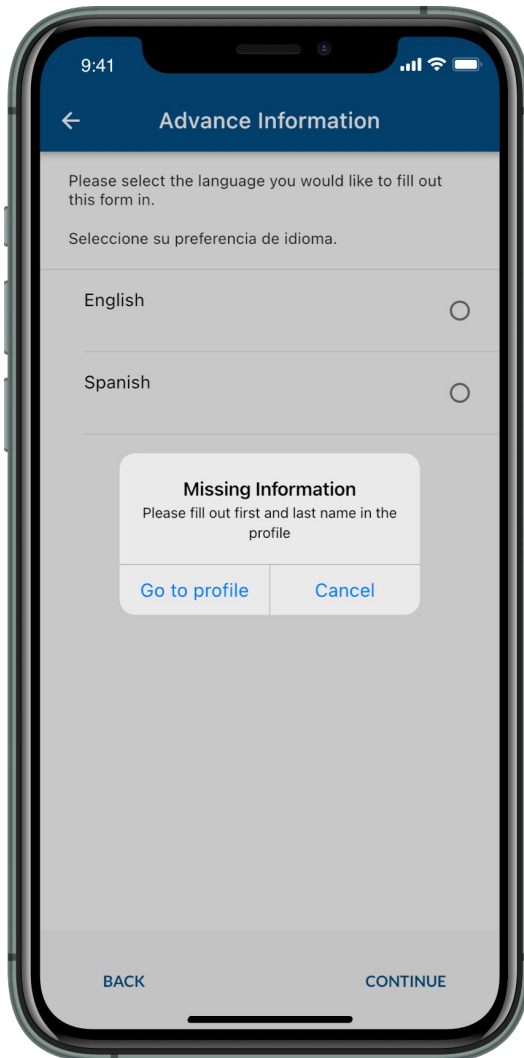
9:41

Advance Information

Please select the language you would like to fill out this form in.

Seleccione su preferencia de idioma.

English

Spanish

Missing Information
Please fill out first and last name in the profile

Go to profile
Cancel

BACK
CONTINUE